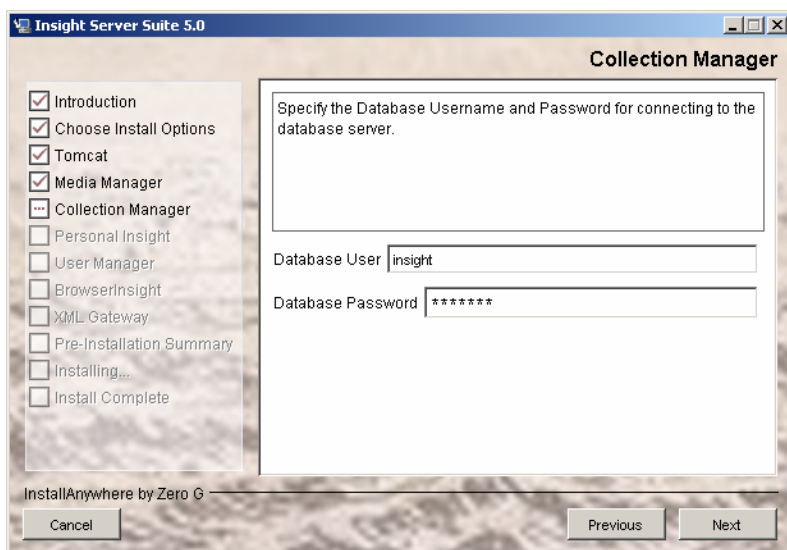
Insight Server Suite 5.0

Collection Manager

Introduction
Choose Install Options
Tomcat
Media Manager
Collection Manager
Personal Insight
User Manager
BrowserInsight
XML Gateway
Pre-Installation Summary
Installing...
Install Complete

Specify the Database Username and Password for connecting to the database server.

Database User insight

Database Password *******

InstallAnywhere by Zero G

Cancel

Previous

Next